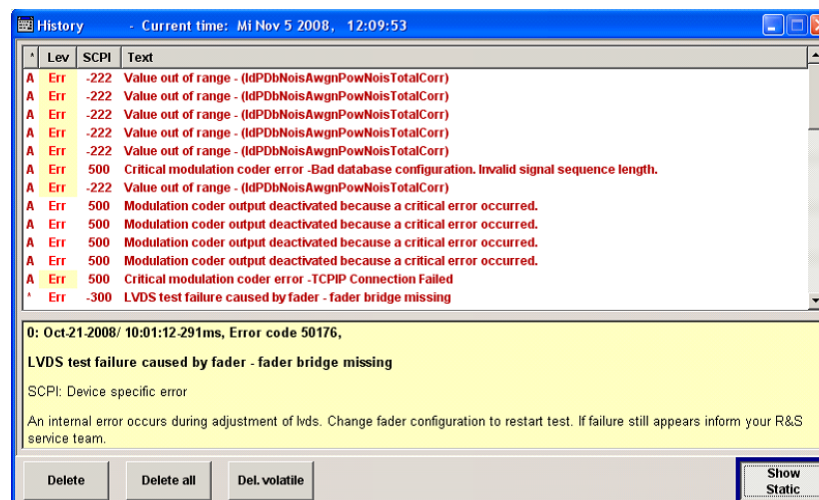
History - Current time: Mi Nov 5 2008, 12:09:53

| * | Lev | SCPI | Text |
|---|---|---|---|
| A | Err | -222 | Value out of range - (ldPDbNoisAwgnPowNoisTotalCorr) |
| A | Err | -222 | Value out of range - (ldPDbNoisAwgnPowNoisTotalCorr) |
| A | Err | -222 | Value out of range - (ldPDbNoisAwgnPowNoisTotalCorr) |
| A | Err | -222 | Value out of range - (ldPDbNoisAwgnPowNoisTotalCorr) |
| A | Err | -222 | Value out of range - (ldPDbNoisAwgnPowNoisTotalCorr) |
| A | Err | 500 | Critical modulation coder error -Bad database configuration. Invalid signal sequence length. |
| A | Err | -222 | Value out of range - (ldPDbNoisAwgnPowNoisTotalCorr) |
| A | Err | 500 | Modulation coder output deactivated because a critical error occurred. |
| A | Err | 500 | Modulation coder output deactivated because a critical error occurred. |
| A | Err | 500 | Modulation coder output deactivated because a critical error occurred. |
| A | Err | 500 | Modulation coder output deactivated because a critical error occurred. |
| A | Err | 500 | Critical modulation coder error -TCPIP Connection Failed |
| * | Err | -300 | LVDS test failure caused by fader - fader bridge missing |

0: Oct-21-2008/ 10:01:12-291ms, Error code 50176,

LVDS test failure caused by fader - fader bridge missing

SCPI: Device specific error

An internal error occurs during adjustment of lvds. Change fader configuration to restart test. If failure still appears inform your R&S service team.

Delete Delete all Del. volatile Show Static